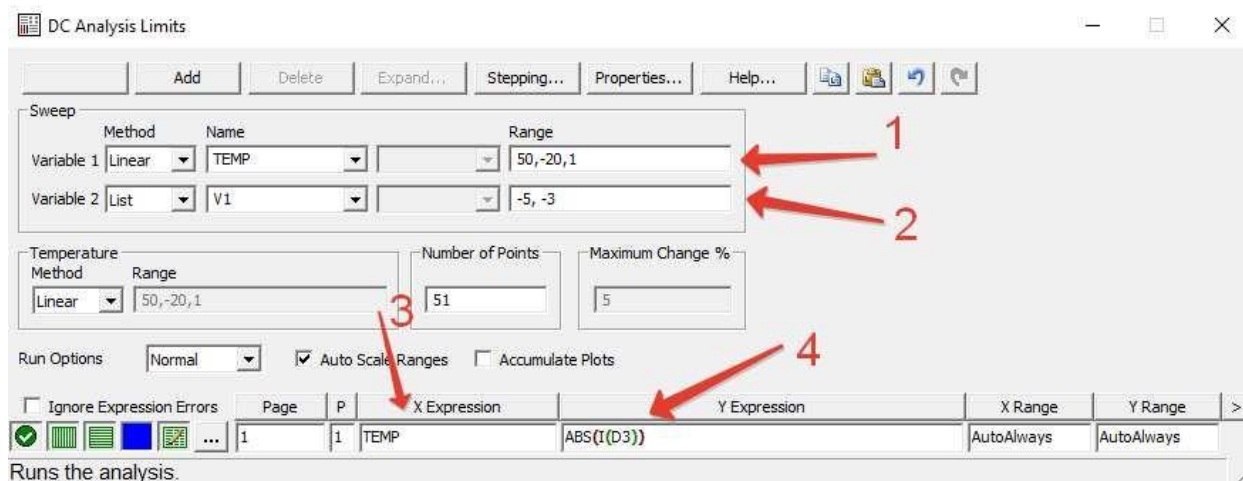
DC Analysis Limits

Add Delete Expand... Stepping... Properties... Help...

Sweep
Method Name Range
Variable 1 Linear TEMP 50,-20,1
Variable 2 List V1 -5, -3

1

2

Temperature
Method Range
Linear 50,-20,1

Number of Points
51

Maximum Change %
5

3

4

Run Options Normal Auto Scale Ranges Accumulate Plots

| Ignore Expression Errors | Page | P | X Expression | Y Expression | X Range | Y Range | > |
|---|---|---|---|---|---|---|---|
| ... | 1 | 1 | TEMP | ABS(I(D3)) | AutoAlways | AutoAlways | |

Runs the analysis.